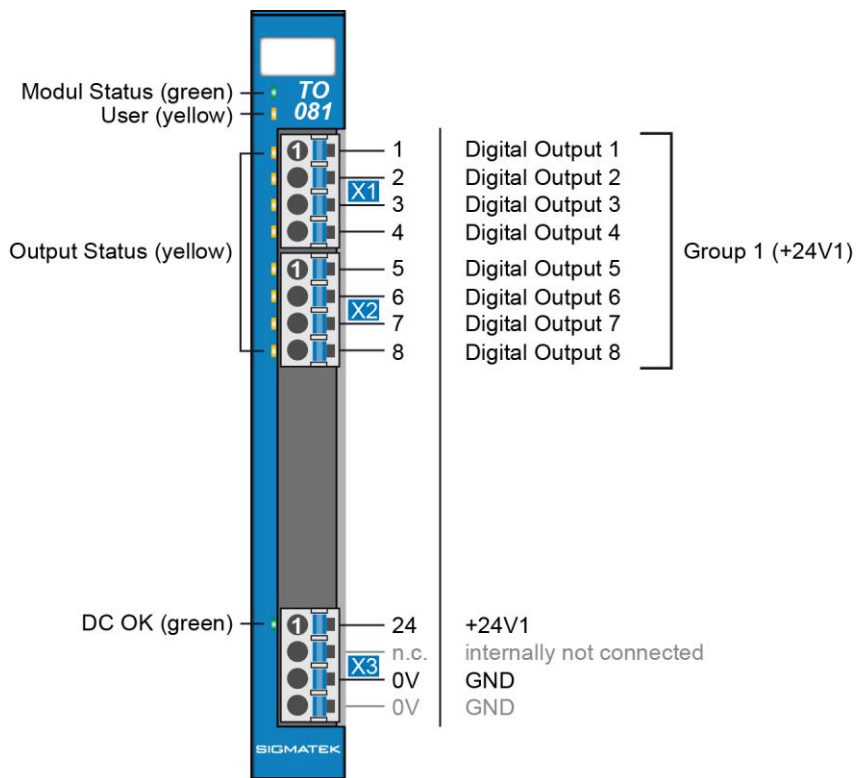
Modul Status (green)
User (yellow)
TO
081

Output Status (yellow)

1
X1
1 Digital Output 1
2 Digital Output 2
3 Digital Output 3
4 Digital Output 4
1
X2
5 Digital Output 5
6 Digital Output 6
7 Digital Output 7
8 Digital Output 8

Group 1 (+24V1)

DC OK (green)
1
X3
24 +24V1
n.c. internally not connected
0V GND
0V GND

SIGMATEK